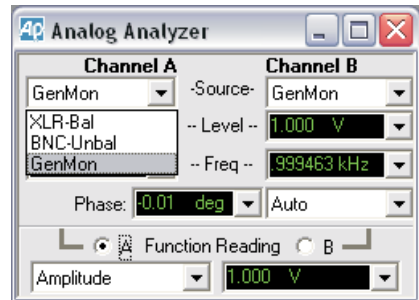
AP Analog Analyzer

Channel A

Channel B

GenMon

-Source-

GenMon

XLR-Bal

BNC-Unbal

GenMon

-- Level --

1.000 V

-- Freq --

999463 kHz

Phase:

-0.01 deg

Auto

A Function Reading B

Amplitude

1.000 V